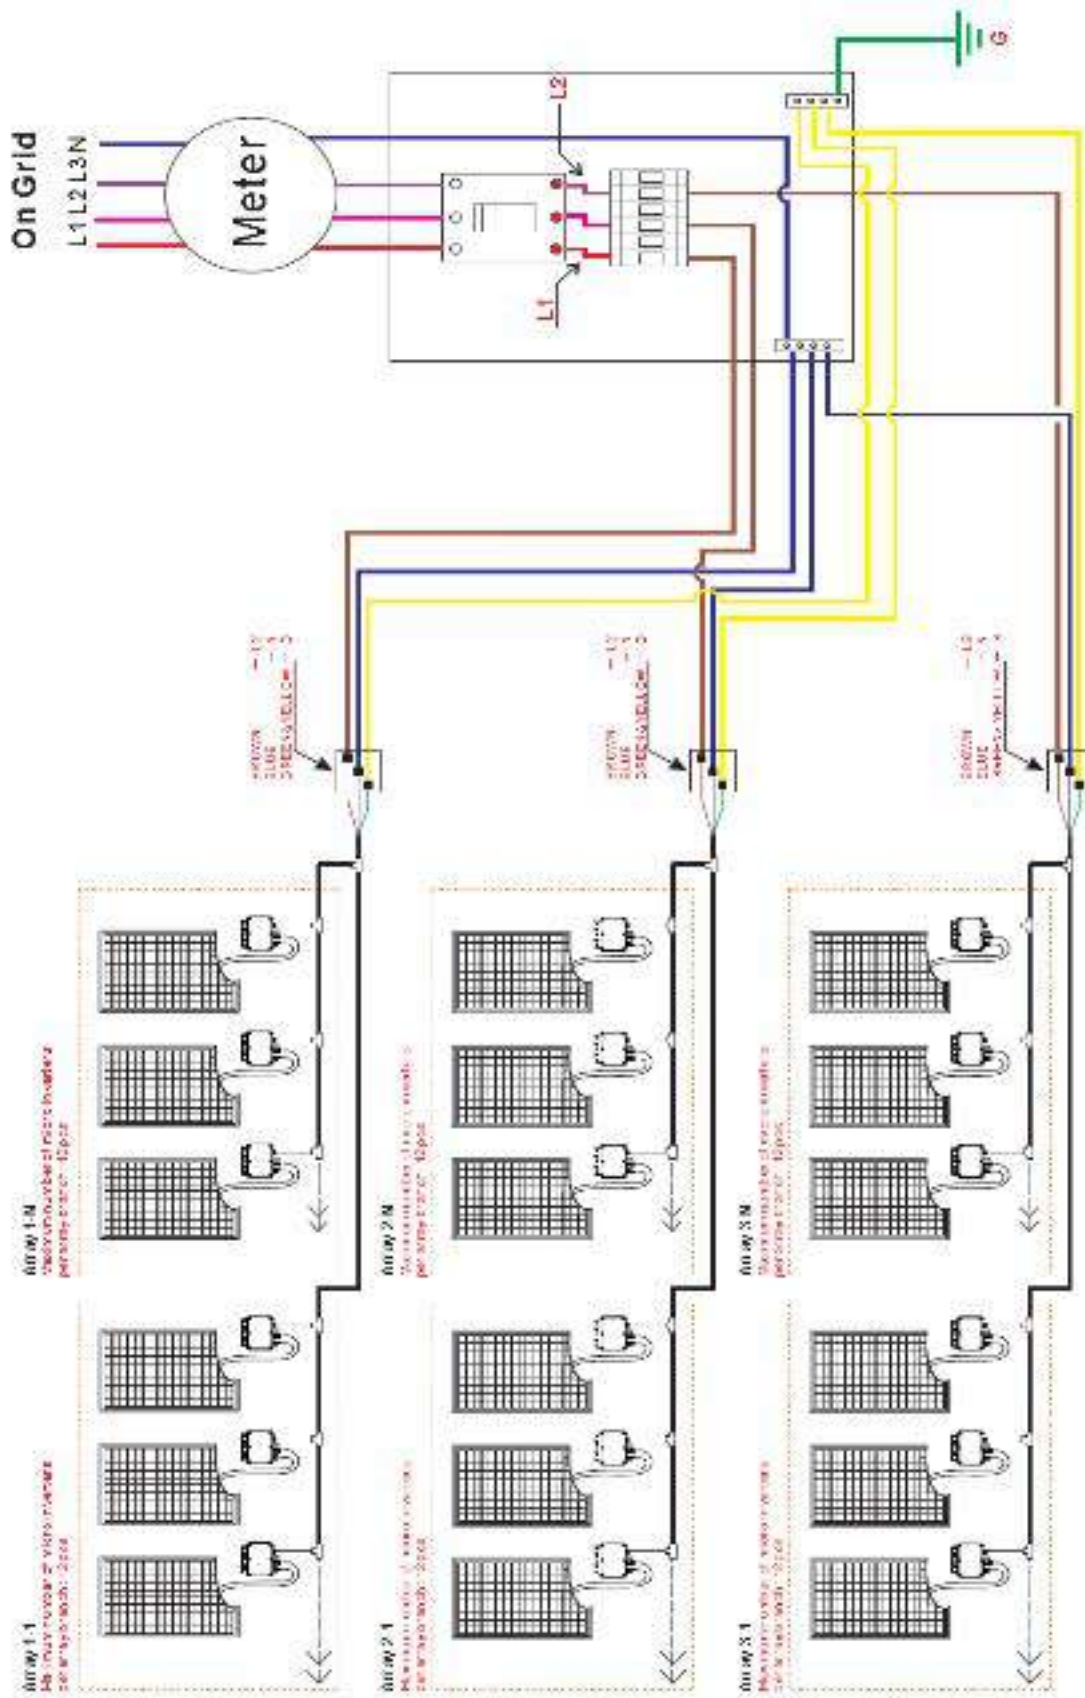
On Grid
L1 L2 L3 N
Meter
L2
L1
G
BROWN — L1
BLUE — N
GREEN/YELLOW — G
BROWN — L2
BLUE — N
GREEN/YELLOW — G
BROWN — L3
BLUE — N
GREEN/YELLOW — G
Array 1-1
Maximum number of micro inverters per branch: 12pcs
Array 1-N
Maximum number of micro inverters per branch: 12pcs
Array 2-1
Maximum number of micro inverters per branch: 12pcs
Array 2-N
Maximum number of micro inverters per branch: 12pcs
Array 3-1
Maximum number of micro inverters per branch: 12pcs
Array 3-N
Maximum number of micro inverters per branch: 12pcs